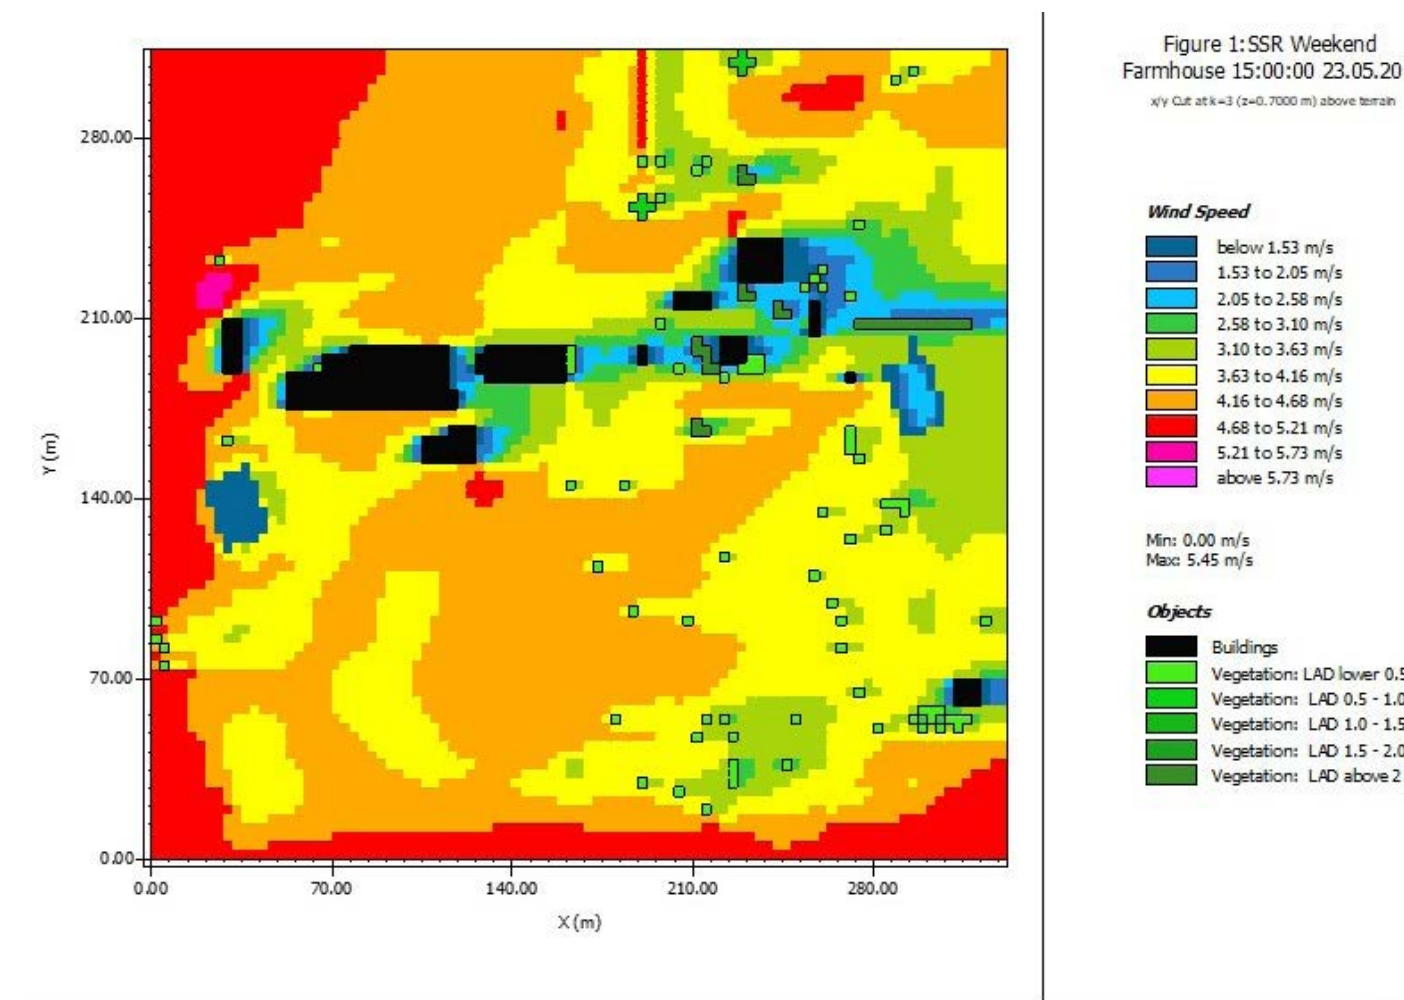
280.00
210.00
140.00
70.00
0.00
Y (m)
0.00
70.00
140.00
210.00
280.00
X (m)

Figure 1:SSR Weekend
Farmhouse 15:00:00 23.05.20
x/y Cut at k=3 (z=0.7000 m) above terrain

Wind Speed
below 1.53 m/s
1.53 to 2.05 m/s
2.05 to 2.58 m/s
2.58 to 3.10 m/s
3.10 to 3.63 m/s
3.63 to 4.16 m/s
4.16 to 4.68 m/s
4.68 to 5.21 m/s
5.21 to 5.73 m/s
above 5.73 m/s

Min: 0.00 m/s
Max: 5.45 m/s

Objects
Buildings
Vegetation: LAD lower 0.5
Vegetation: LAD 0.5 - 1.0
Vegetation: LAD 1.0 - 1.5
Vegetation: LAD 1.5 - 2.0
Vegetation: LAD above 2